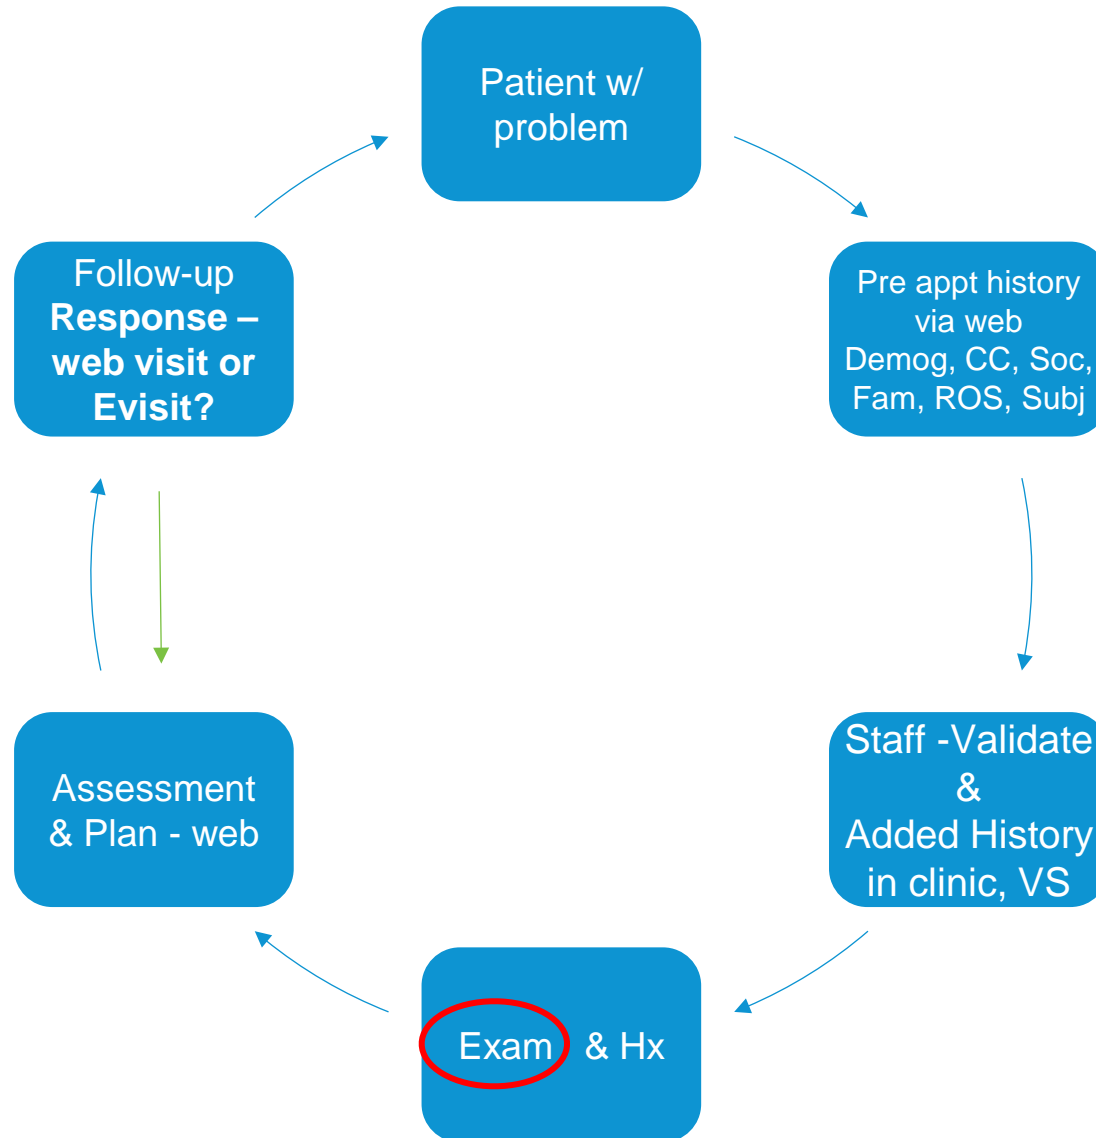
Patient w/ problem

Pre appt history via web Demog, CC, Soc, Fam, ROS, Subj

Staff -Validate & Added History in clinic, VS

Exam & Hx

Assessment & Plan - web

Follow-up **Response – web visit or Evisit?**